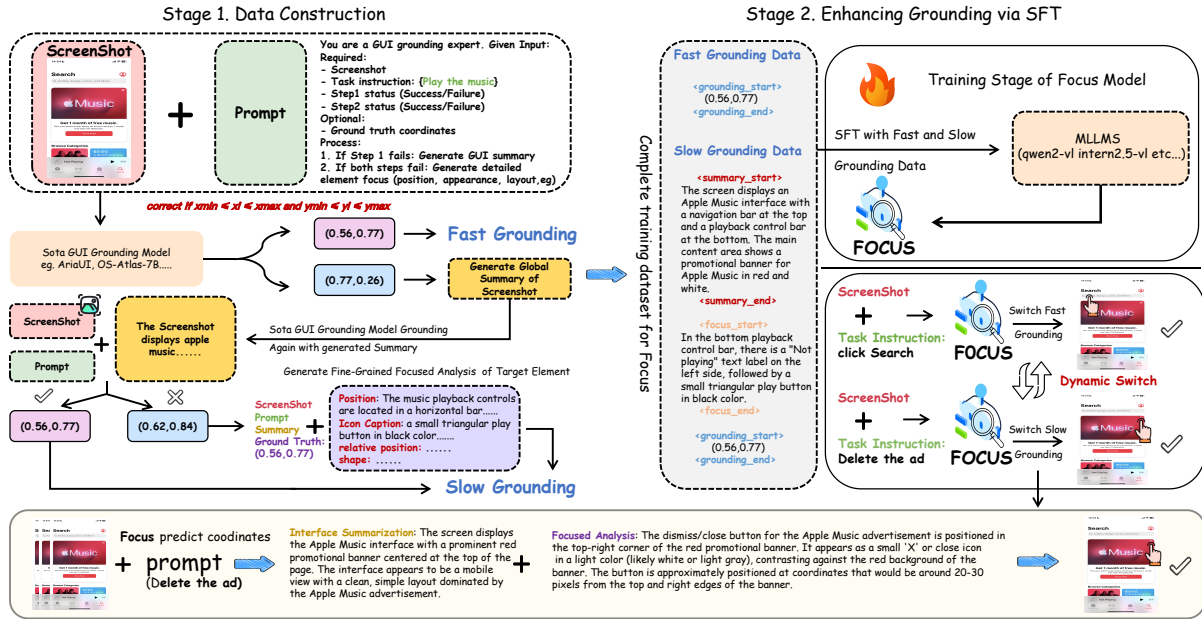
Stage 1. Data Construction

ScreenShot

Search

Music

Get 1 month of free music

Browse Categories

Now Playing

+

Prompt

You are a GUI grounding expert. Given Input:
Required:
- Screenshot
- Task instruction: {Play the music}
- Step1 status (Success/Failure)
- Step2 status (Success/Failure)
Optional:
- Ground truth coordinates
Process:
1. If Step 1 fails: Generate GUI summary
2. If both steps fail: Generate detailed element focus (position, appearance, layout,eg)

correct if xmin ≤ xi ≤ xmax and ymin ≤ yi ≤ ymax

Sota GUI Grounding Model eg. AriaUI, OS-Atlas-7B.....

(0.56,0.77)

Fast Grounding

(0.77,0.26)

Generate Global Summary of Screenshot

ScreenShot

+

Prompt

The Screenshot displays apple music......

Sota GUI Grounding Model Grounding

Again with generated Summary

Generate Fine-Grained Focused Analysis of Target Element

(0.56,0.77)

(0.62,0.84)

ScreenShot
Prompt
Summary
Ground Truth:
(0.56,0.77)

+

Position: The music playback controls are located in a horizontal bar......
Icon Caption: a small triangular play button in black color.......
relative position: ......
shape: ......

Slow Grounding

Complete training dataset for Focus

Stage 2. Enhancing Grounding via SFT

Fast Grounding Data

<grounding_start>
(0.56,0.77)
<grounding_end>

Slow Grounding Data

<summary_start>
The screen displays an Apple Music interface with a navigation bar at the top and a playback control bar at the bottom. The main content area shows a promotional banner for Apple Music in red and white.
<summary_end>

<focus_start>
In the bottom playback control bar, there is a "Not playing" text label on the left side, followed by a small triangular play button in black color.
<focus_end>

<grounding_start>
(0.56,0.77)
<grounding_end>

Training Stage of Focus Model

SFT with Fast and Slow

Grounding Data

MLLMS
(qwen2-vl intern2.5-vl etc...)

FOCUS

ScreenShot
+
Task Instruction:
click Search

FOCUS

Switch Fast
Grounding

Dynamic Switch

ScreenShot
+
Task Instruction:
Delete the ad

FOCUS

Switch Slow
Grounding

Focus predict coodinates

+ prompt
(Delete the ad)

Interface Summarization: The screen displays the Apple Music interface with a prominent red promotional banner centered at the top of the page. The interface appears to be a mobile view with a clean, simple layout dominated by the Apple Music advertisement.

+

Focused Analysis: The dismiss/close button for the Apple Music advertisement is positioned in the top-right corner of the red promotional banner. It appears as a small 'X' or close icon in a light color (likely white or light gray), contrasting against the red background of the banner. The button is approximately positioned at coordinates that would be around 20-30 pixels from the top and right edges of the banner.

Search

Music